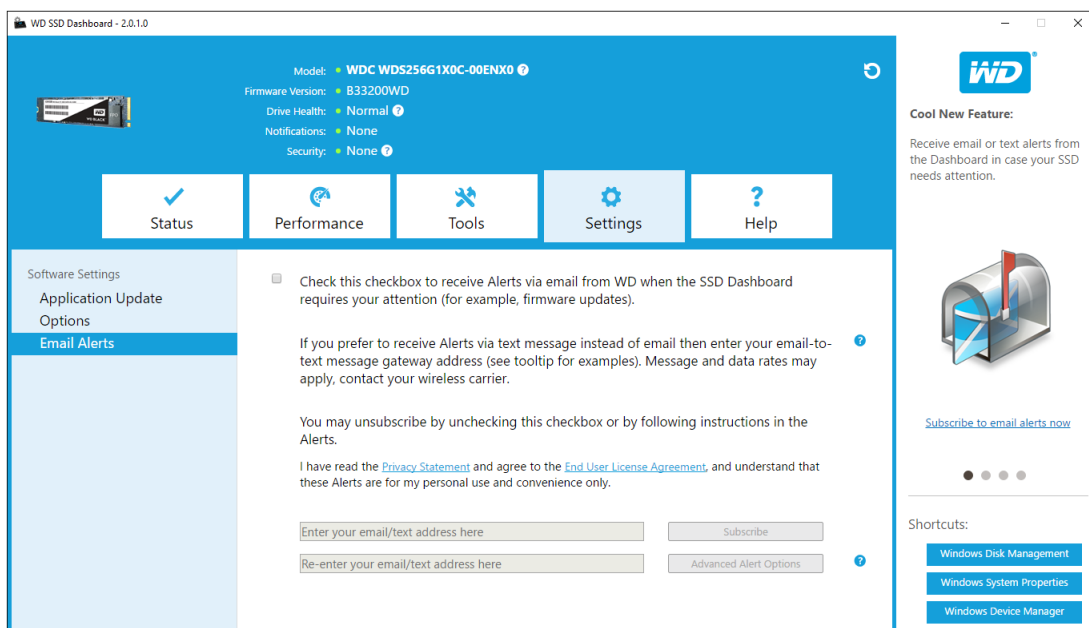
WD SSD Dashboard - 2.0.1.0

Model: WDC WDS256G1X0C-00ENX0
Firmware Version: B33200WD
Drive Health: Normal
Notifications: None
Security: None

Status
Performance
Tools
Settings
Help

Software Settings
Application Update
Options
Email Alerts

Check this checkbox to receive Alerts via email from WD when the SSD Dashboard requires your attention (for example, firmware updates).

If you prefer to receive Alerts via text message instead of email then enter your email-to-text message gateway address (see tooltip for examples). Message and data rates may apply, contact your wireless carrier.

You may unsubscribe by unchecking this checkbox or by following instructions in the Alerts.

I have read the Privacy Statement and agree to the End User License Agreement, and understand that these Alerts are for my personal use and convenience only.

Enter your email/text address here
Subscribe
Re-enter your email/text address here
Advanced Alert Options

WD
Cool New Feature:
Receive email or text alerts from the Dashboard in case your SSD needs attention.

Subscribe to email alerts now

Shortcuts:
Windows Disk Management
Windows System Properties
Windows Device Manager